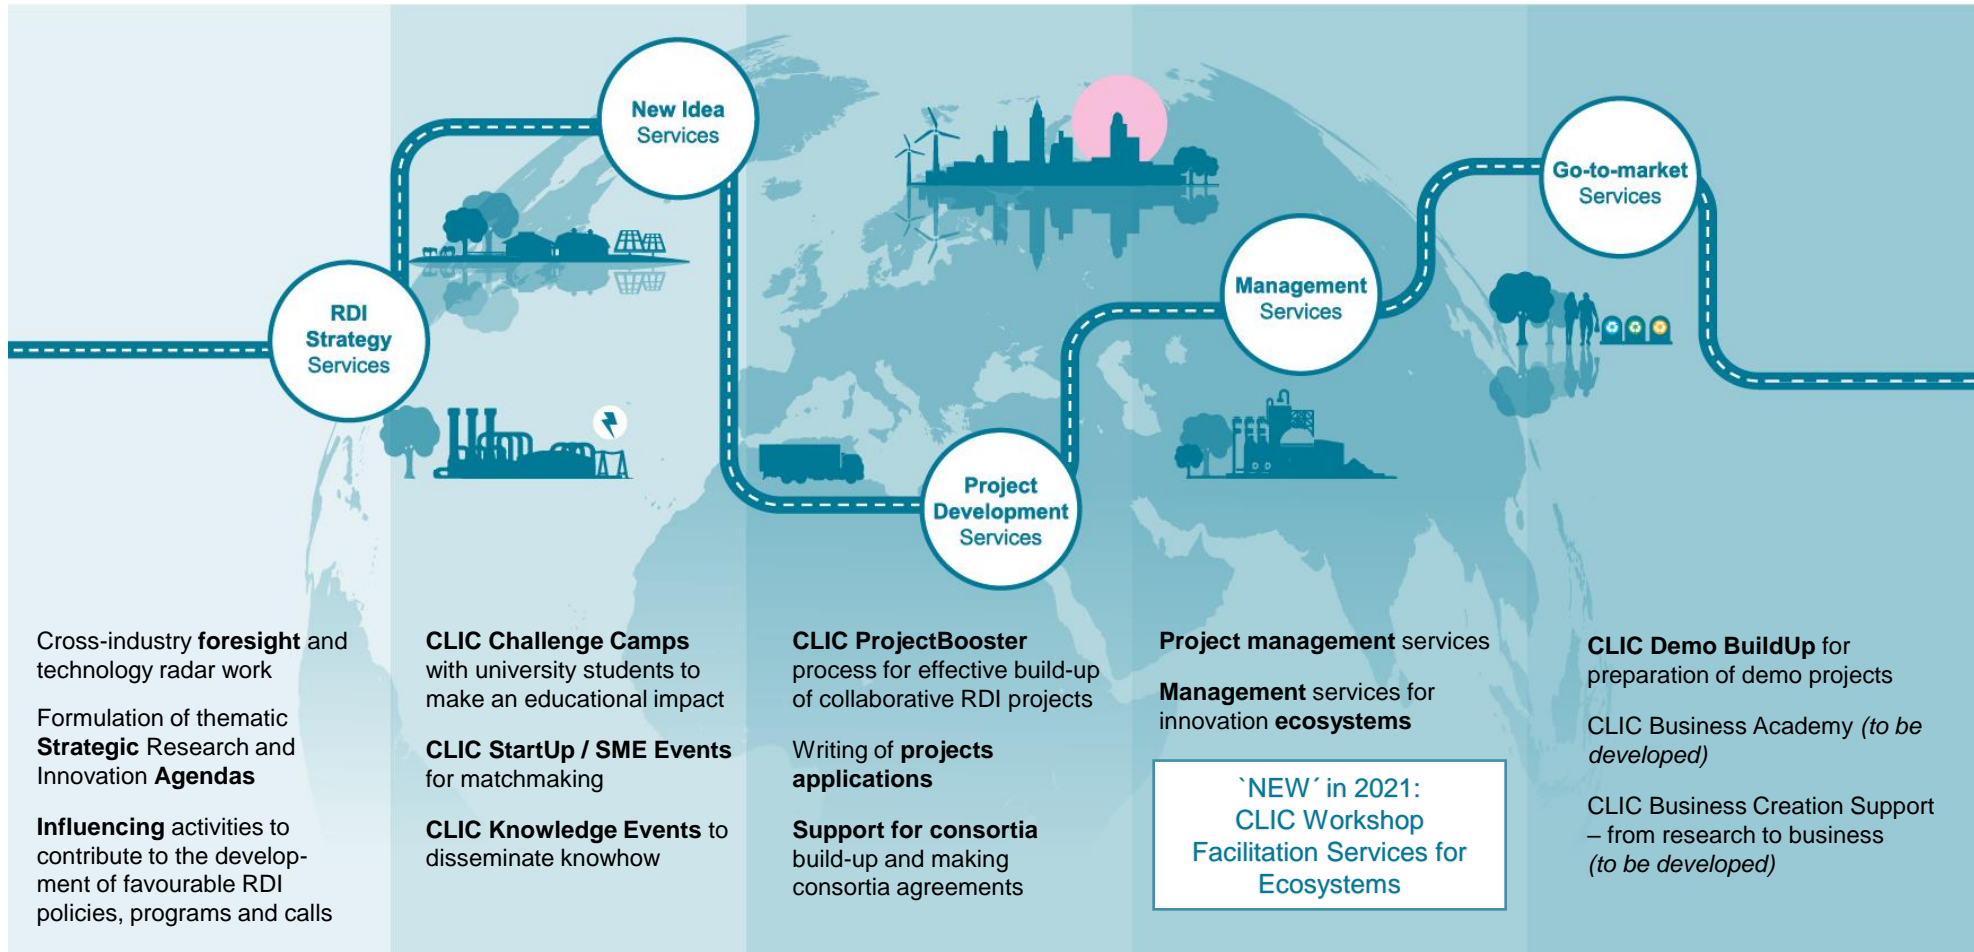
New Idea Services

RDI Strategy Services

Project Development Services

Management Services

Go-to-market Services

Cross-industry **foresight** and technology radar work

Formulation of thematic **Strategic** Research and Innovation **Agendas**

**Influencing** activities to contribute to the development of favourable RDI policies, programs and calls

**CLIC Challenge Camps** with university students to make an educational impact

**CLIC StartUp / SME Events** for matchmaking

**CLIC Knowledge Events** to disseminate knowhow

**CLIC ProjectBooster** process for effective build-up of collaborative RDI projects

Writing of **projects applications**

**Support for consortia** build-up and making consortia agreements

**Project management** services

**Management** services for innovation **ecosystems**

`NEW´ in 2021: CLIC Workshop Facilitation Services for Ecosystems

**CLIC Demo BuildUp** for preparation of demo projects

CLIC Business Academy *(to be developed)*

CLIC Business Creation Support – from research to business *(to be developed)*